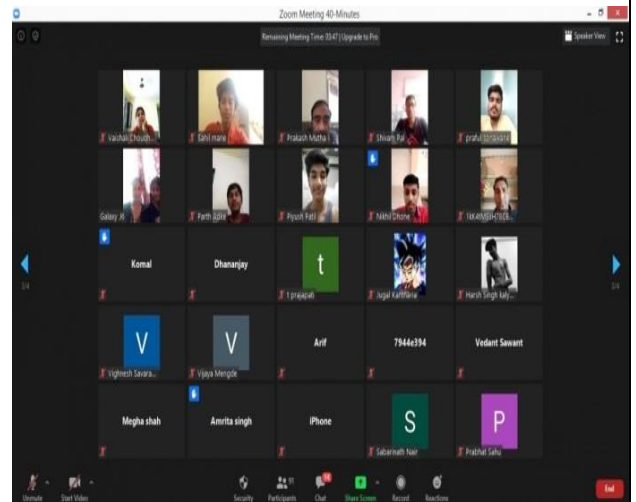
Zoom Meeting 40-Minutes

Remaining Meeting Time: 03:47 | Upgrade to Pro

Speaker View

Vaishali Chaudh...

Sahil mane

Prakash Mutha

Shivam Pal

praful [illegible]

Galaxy J6

Parth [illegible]

Piyush Patil

Nikhil Dhone

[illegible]

Komal

Dhananjay

t

t prajapati

Jugal Kaththiria

Harsh Singh kay...

1/4

1/4

V

Vighnesh Savara...

V

Vijaya Mengde

Arif

7944e394

Vedant Sawant

Megha shah

Amrita singh

iPhone

S

Sabarinath Nair

P

Prabhat Sahu

Unmute

Start Video

Security

Participants 31

Chat

Share Screen

Record

Reactions

End